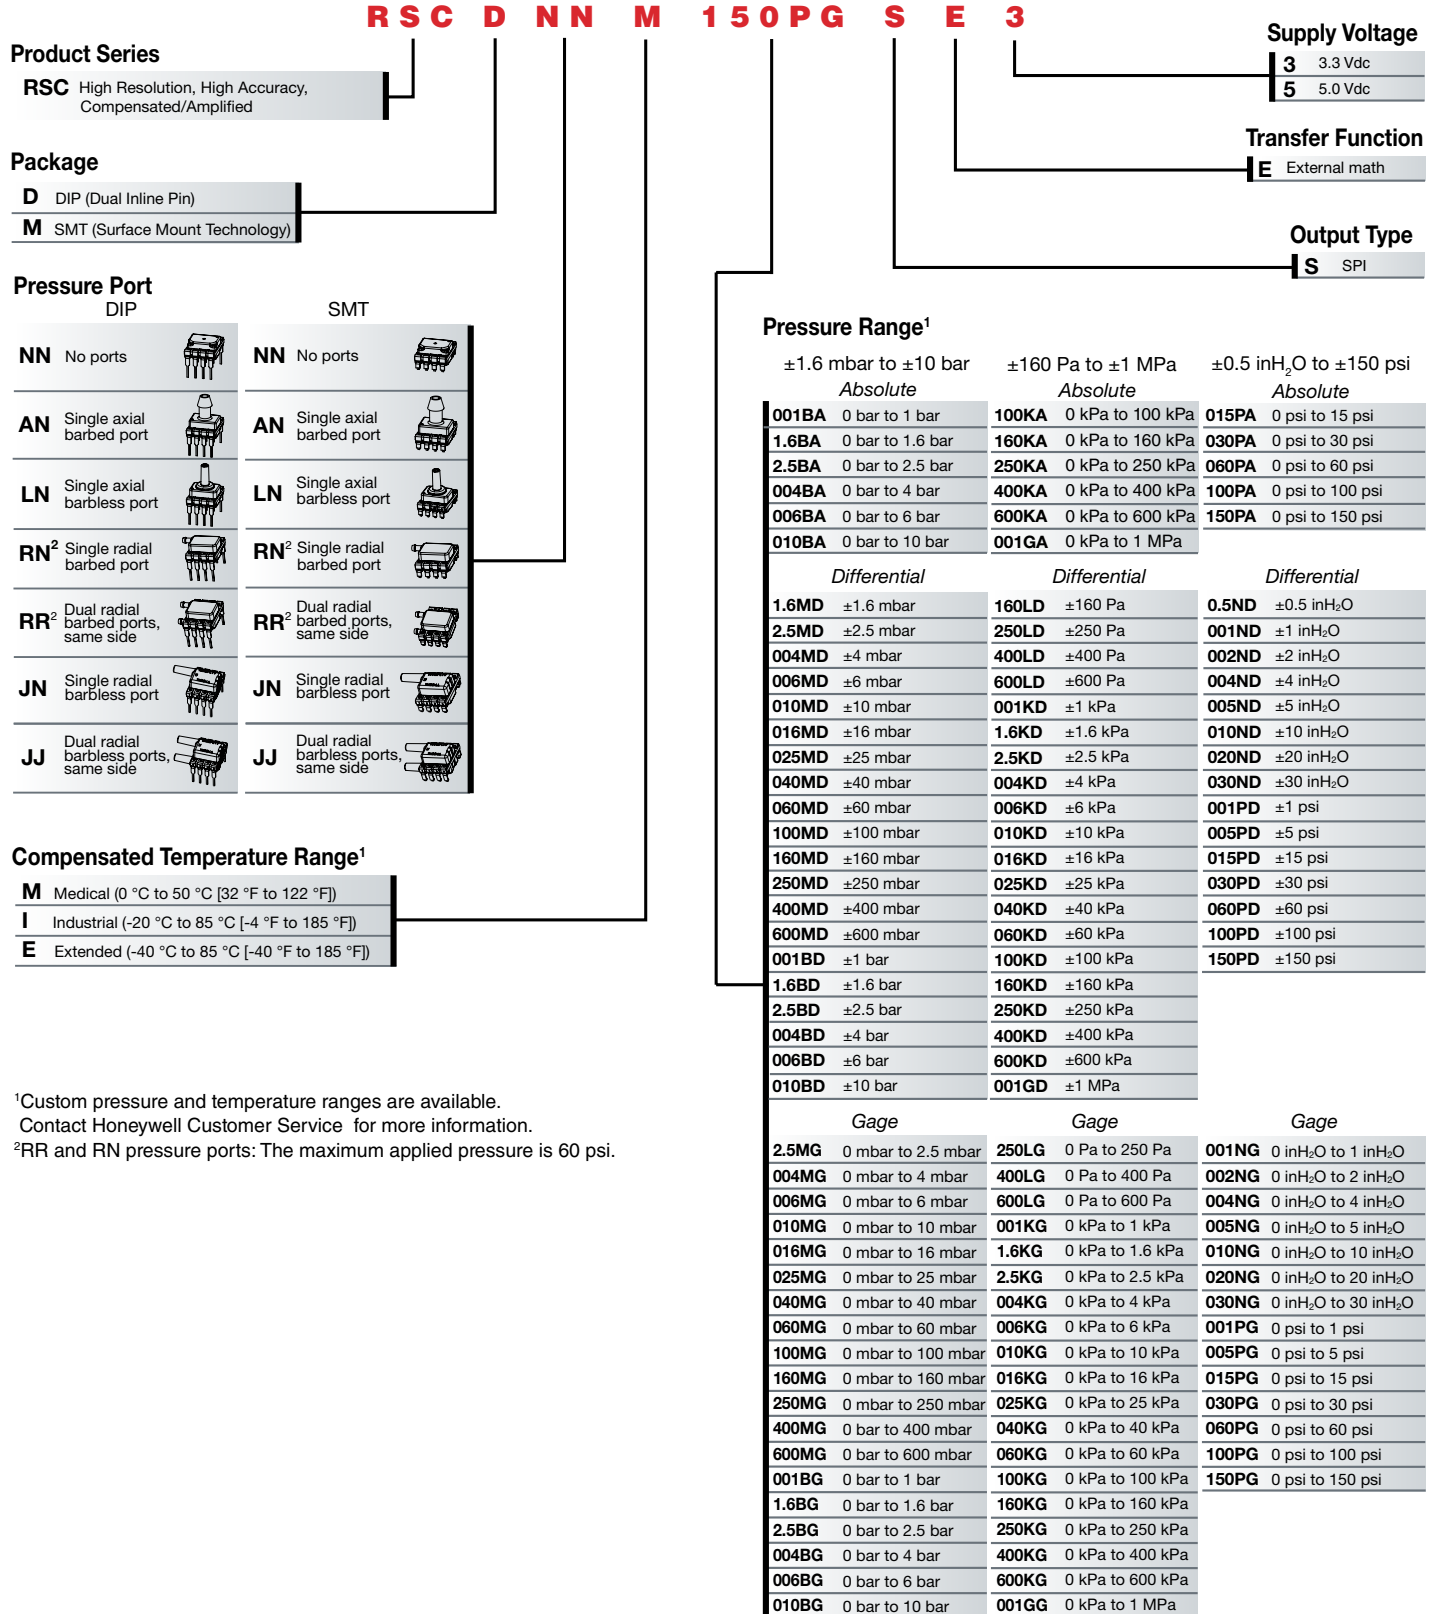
RSC D NN M 150PG S E 3

Product Series

RSC High Resolution, High Accuracy, Compensated/Amplified

Package

D DIP (Dual Inline Pin)
M SMT (Surface Mount Technology)

Pressure Port

DIP

NN No ports
AN Single axial barbed port
LN Single axial barbless port
RN$^2$ Single radial barbed port
RR$^2$ Dual radial barbed ports, same side
JN Single radial barbless port
JJ Dual radial barbless ports, same side

SMT

NN No ports
AN Single axial barbed port
LN Single axial barbless port
RN$^2$ Single radial barbed port
RR$^2$ Dual radial barbed ports, same side
JN Single radial barbless port
JJ Dual radial barbless ports, same side

Compensated Temperature Range$^1$

M Medical (0 °C to 50 °C [32 °F to 122 °F])
I Industrial (-20 °C to 85 °C [-4 °F to 185 °F])
E Extended (-40 °C to 85 °C [-40 °F to 185 °F])

$^1$Custom pressure and temperature ranges are available. Contact Honeywell Customer Service for more information.
$^2$RR and RN pressure ports: The maximum applied pressure is 60 psi.

Supply Voltage

3 3.3 Vdc
5 5.0 Vdc

Transfer Function

E External math

Output Type

S SPI

Pressure Range$^1$

±1.6 mbar to ±10 bar

±160 Pa to ±1 MPa

±0.5 inH$_2$O to ±150 psi

Absolute

| | | | | | |
|---|---|---|---|---|---|
| 001BA | 0 bar to 1 bar | 100KA | 0 kPa to 100 kPa | 015PA | 0 psi to 15 psi |
| 1.6BA | 0 bar to 1.6 bar | 160KA | 0 kPa to 160 kPa | 030PA | 0 psi to 30 psi |
| 2.5BA | 0 bar to 2.5 bar | 250KA | 0 kPa to 250 kPa | 060PA | 0 psi to 60 psi |
| 004BA | 0 bar to 4 bar | 400KA | 0 kPa to 400 kPa | 100PA | 0 psi to 100 psi |
| 006BA | 0 bar to 6 bar | 600KA | 0 kPa to 600 kPa | 150PA | 0 psi to 150 psi |
| 010BA | 0 bar to 10 bar | 001GA | 0 kPa to 1 MPa | | |

Differential

| | | | | | |
|---|---|---|---|---|---|
| 1.6MD | ±1.6 mbar | 160LD | ±160 Pa | 0.5ND | ±0.5 inH$_2$O |
| 2.5MD | ±2.5 mbar | 250LD | ±250 Pa | 001ND | ±1 inH$_2$O |
| 004MD | ±4 mbar | 400LD | ±400 Pa | 002ND | ±2 inH$_2$O |
| 006MD | ±6 mbar | 600LD | ±600 Pa | 004ND | ±4 inH$_2$O |
| 010MD | ±10 mbar | 001KD | ±1 kPa | 005ND | ±5 inH$_2$O |
| 016MD | ±16 mbar | 1.6KD | ±1.6 kPa | 010ND | ±10 inH$_2$O |
| 025MD | ±25 mbar | 2.5KD | ±2.5 kPa | 020ND | ±20 inH$_2$O |
| 040MD | ±40 mbar | 004KD | ±4 kPa | 030ND | ±30 inH$_2$O |
| 060MD | ±60 mbar | 006KD | ±6 kPa | 001PD | ±1 psi |
| 100MD | ±100 mbar | 010KD | ±10 kPa | 005PD | ±5 psi |
| 160MD | ±160 mbar | 016KD | ±16 kPa | 015PD | ±15 psi |
| 250MD | ±250 mbar | 025KD | ±25 kPa | 030PD | ±30 psi |
| 400MD | ±400 mbar | 040KD | ±40 kPa | 060PD | ±60 psi |
| 600MD | ±600 mbar | 060KD | ±60 kPa | 100PD | ±100 psi |
| 001BD | ±1 bar | 100KD | ±100 kPa | 150PD | ±150 psi |
| 1.6BD | ±1.6 bar | 160KD | ±160 kPa | | |
| 2.5BD | ±2.5 bar | 250KD | ±250 kPa | | |
| 004BD | ±4 bar | 400KD | ±400 kPa | | |
| 006BD | ±6 bar | 600KD | ±600 kPa | | |
| 010BD | ±10 bar | 001GD | ±1 MPa | | |

Gage

| | | | | | |
|---|---|---|---|---|---|
| 2.5MG | 0 mbar to 2.5 mbar | 250LG | 0 Pa to 250 Pa | 001NG | 0 inH$_2$O to 1 inH$_2$O |
| 004MG | 0 mbar to 4 mbar | 400LG | 0 Pa to 400 Pa | 002NG | 0 inH$_2$O to 2 inH$_2$O |
| 006MG | 0 mbar to 6 mbar | 600LG | 0 Pa to 600 Pa | 004NG | 0 inH$_2$O to 4 inH$_2$O |
| 010MG | 0 mbar to 10 mbar | 001KG | 0 kPa to 1 kPa | 005NG | 0 inH$_2$O to 5 inH$_2$O |
| 016MG | 0 mbar to 16 mbar | 1.6KG | 0 kPa to 1.6 kPa | 010NG | 0 inH$_2$O to 10 inH$_2$O |
| 025MG | 0 mbar to 25 mbar | 2.5KG | 0 kPa to 2.5 kPa | 020NG | 0 inH$_2$O to 20 inH$_2$O |
| 040MG | 0 mbar to 40 mbar | 004KG | 0 kPa to 4 kPa | 030NG | 0 inH$_2$O to 30 inH$_2$O |
| 060MG | 0 mbar to 60 mbar | 006KG | 0 kPa to 6 kPa | 001PG | 0 psi to 1 psi |
| 100MG | 0 mbar to 100 mbar | 010KG | 0 kPa to 10 kPa | 005PG | 0 psi to 5 psi |
| 160MG | 0 mbar to 160 mbar | 016KG | 0 kPa to 16 kPa | 015PG | 0 psi to 15 psi |
| 250MG | 0 mbar to 250 mbar | 025KG | 0 kPa to 25 kPa | 030PG | 0 psi to 30 psi |
| 400MG | 0 bar to 400 mbar | 040KG | 0 kPa to 40 kPa | 060PG | 0 psi to 60 psi |
| 600MG | 0 bar to 600 mbar | 060KG | 0 kPa to 60 kPa | 100PG | 0 psi to 100 psi |
| 001BG | 0 bar to 1 bar | 100KG | 0 kPa to 100 kPa | 150PG | 0 psi to 150 psi |
| 1.6BG | 0 bar to 1.6 bar | 160KG | 0 kPa to 160 kPa | | |
| 2.5BG | 0 bar to 2.5 bar | 250KG | 0 kPa to 250 kPa | | |
| 004BG | 0 bar to 4 bar | 400KG | 0 kPa to 400 kPa | | |
| 006BG | 0 bar to 6 bar | 600KG | 0 kPa to 600 kPa | | |
| 010BG | 0 bar to 10 bar | 001GG | 0 kPa to 1 MPa | | |